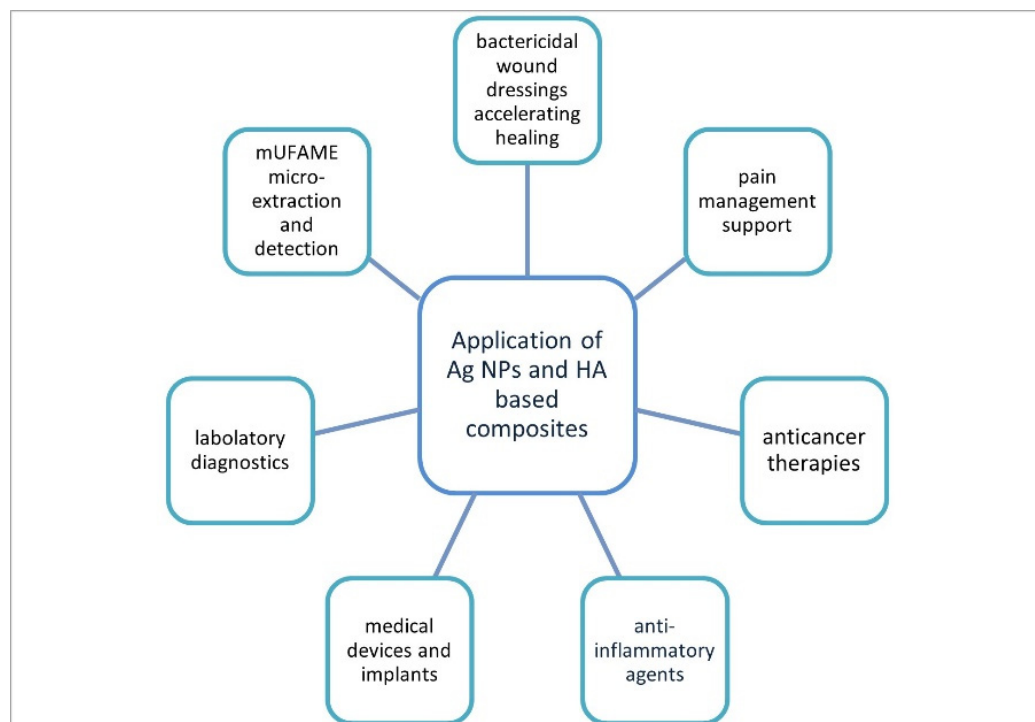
bactericidal wound dressings accelerating healing

mUFAME micro-extraction and detection

pain management support

Application of Ag NPs and HA based composites

labolatory diagnostics

anticancer therapies

medical devices and implants

anti-inflammatory agents